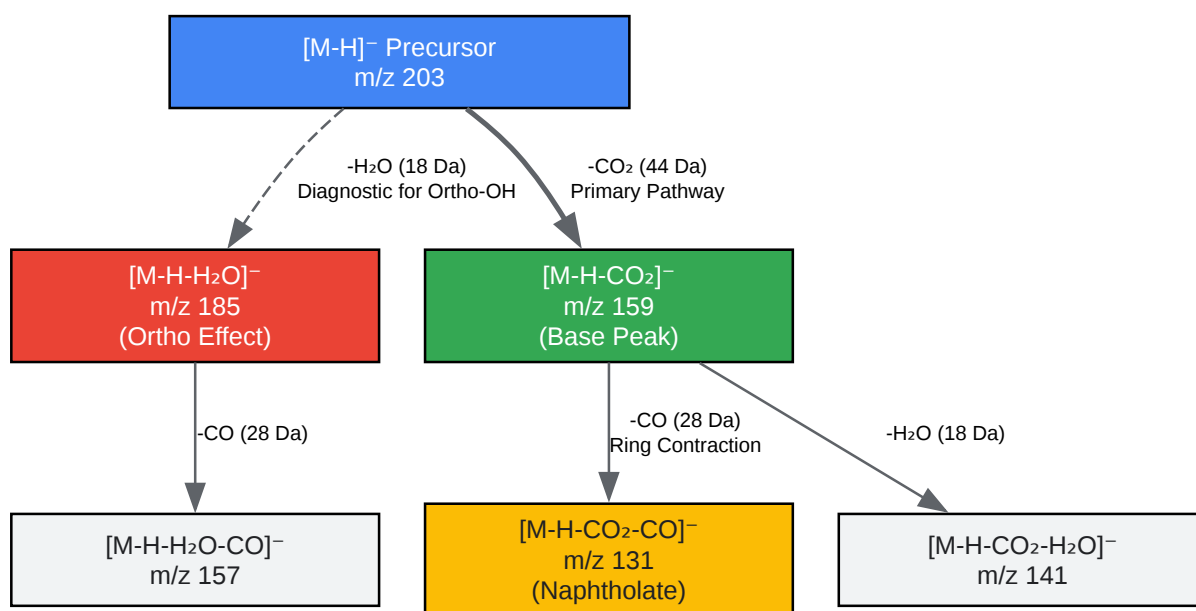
$[M-H]^-$ Precursor
m/z 203

$-H_2O$ (18 Da)
Diagnostic for Ortho-OH

$-CO_2$ (44 Da)
Primary Pathway

$[M-H-H_2O]^-$
m/z 185
(Ortho Effect)

$[M-H-CO_2]^-$
m/z 159
(Base Peak)

-CO (28 Da)

-CO (28 Da)
Ring Contraction

$-H_2O$ (18 Da)

$[M-H-H_2O-CO]^-$
m/z 157

$[M-H-CO_2-CO]^-$
m/z 131
(Naphtholate)

$[M-H-CO_2-H_2O]^-$
m/z 141